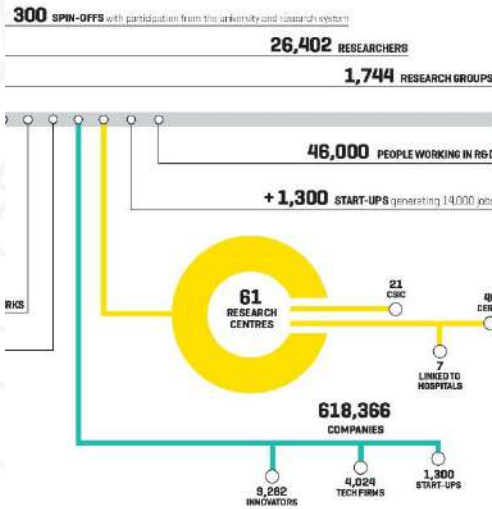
300 SPIN-OFFS with participation from the university and research system

26,402 RESEARCHERS

1,744 RESEARCH GROUPS

46,000 PEOPLE WORKING IN R&D

+ 1,300 START-UPS generating 14,000 jobs

RKS

61 RESEARCH CENTRES

21 CSIC

4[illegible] CEN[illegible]

7 LINKED TO HOSPITALS

618,366 COMPANIES

9,282 INNOVATORS

4,024 TECH FIRMS

1,300 START-UPS